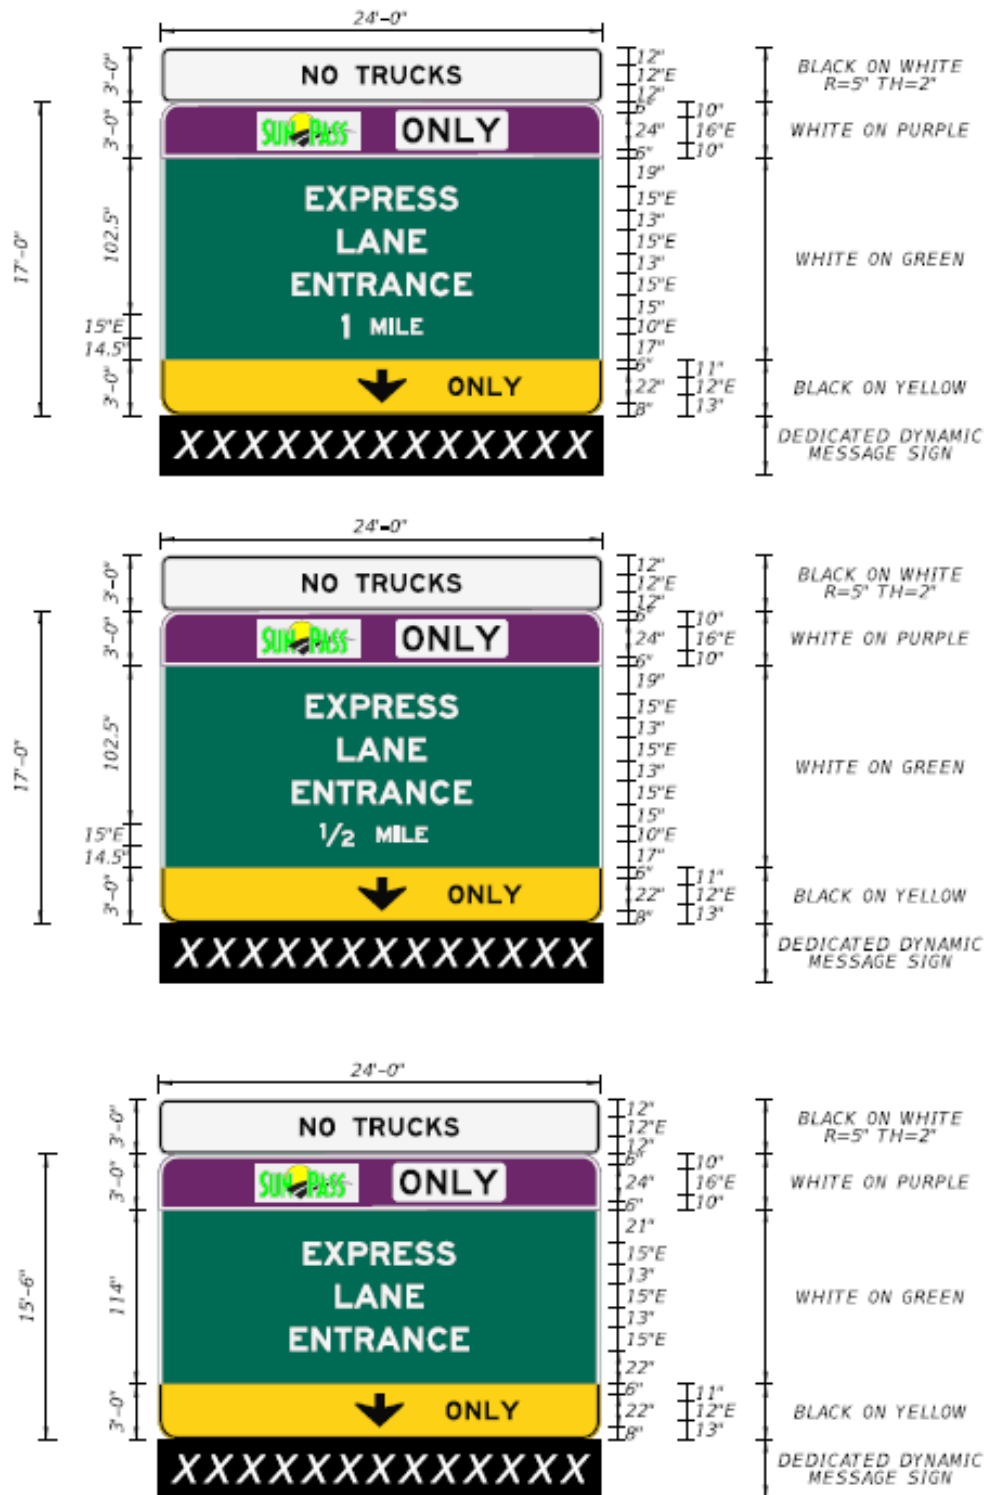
24'-0"

3'-0" 3'-0" 3'-0" 102.5" 15"E 14.5" 3'-0" 17'-0"

NO TRUCKS

SUNPASS ONLY

EXPRESS
LANE
ENTRANCE
1 MILE

ONLY

XXXXXXXXXXXXX

12" 12"E 12" 6" 24" 6" 19" 15"E 13" 15"E 13" 15"E 15" 10"E 17" 6" 22" 8"

10" 16"E 10"

11" 12"E 13"

BLACK ON WHITE R=5" TH=2"

WHITE ON PURPLE

WHITE ON GREEN

BLACK ON YELLOW

DEDICATED DYNAMIC MESSAGE SIGN

24'-0"

3'-0" 3'-0" 3'-0" 102.5" 15"E 14.5" 3'-0" 17'-0"

NO TRUCKS

SUNPASS ONLY

EXPRESS
LANE
ENTRANCE
1/2 MILE

ONLY

XXXXXXXXXXXXX

12" 12"E 12" 6" 24" 6" 19" 15"E 13" 15"E 13" 15"E 15" 10"E 17" 6" 22" 8"

10" 16"E 10"

11" 12"E 13"

BLACK ON WHITE R=5" TH=2"

WHITE ON PURPLE

WHITE ON GREEN

BLACK ON YELLOW

DEDICATED DYNAMIC MESSAGE SIGN

24'-0"

3'-0" 3'-0" 114" 3'-0" 15'-6"

NO TRUCKS

SUNPASS ONLY

EXPRESS
LANE
ENTRANCE

ONLY

XXXXXXXXXXXXX

12" 12"E 12" 6" 24" 6" 21" 15"E 13" 15"E 13" 15"E 22" 6" 22" 8"

10" 16"E 10"

11" 12"E 13"

BLACK ON WHITE R=5" TH=2"

WHITE ON PURPLE

WHITE ON GREEN

BLACK ON YELLOW

DEDICATED DYNAMIC MESSAGE SIGN